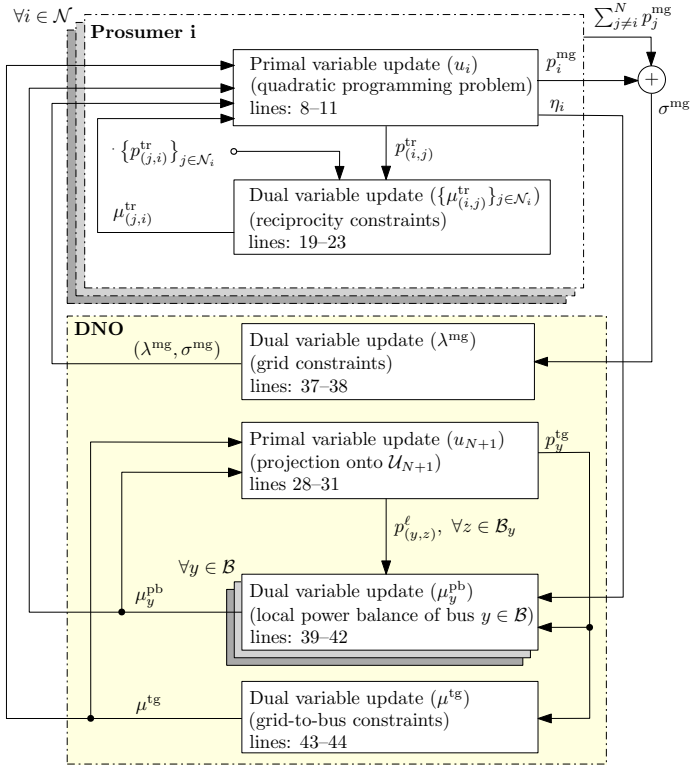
$\forall i \in \mathcal{N}$

Prosumer i

Primal variable update ($u_i$)
(quadratic programming problem)
lines: 8–11

$p_i^{\text{mg}}$

$\sum_{j\neq i}^{N} p_j^{\text{mg}}$

+

$\sigma^{\text{mg}}$

$\eta_i$

$\{p_{(j,i)}^{\text{tr}}\}_{j\in\mathcal{N}_i}$

$p_{(i,j)}^{\text{tr}}$

Dual variable update ($\{\mu_{(i,j)}^{\text{tr}}\}_{j\in\mathcal{N}_i}$)
(reciprocity constraints)
lines: 19–23

$\mu_{(j,i)}^{\text{tr}}$

DNO

$(\lambda^{\text{mg}}, \sigma^{\text{mg}})$

Dual variable update ($\lambda^{\text{mg}}$)
(grid constraints)
lines: 37–38

Primal variable update ($u_{N+1}$)
(projection onto $\mathcal{U}_{N+1}$)
lines 28–31

$p_y^{\text{tg}}$

$p_{(y,z)}^{\ell},\ \forall z \in \mathcal{B}_y$

$\forall y \in \mathcal{B}$

$\mu_y^{\text{pb}}$

Dual variable update ($\mu_y^{\text{pb}}$)
(local power balance of bus $y \in \mathcal{B}$)
lines: 39–42

$\mu^{\text{tg}}$

Dual variable update ($\mu^{\text{tg}}$)
(grid-to-bus constraints)
lines: 43–44